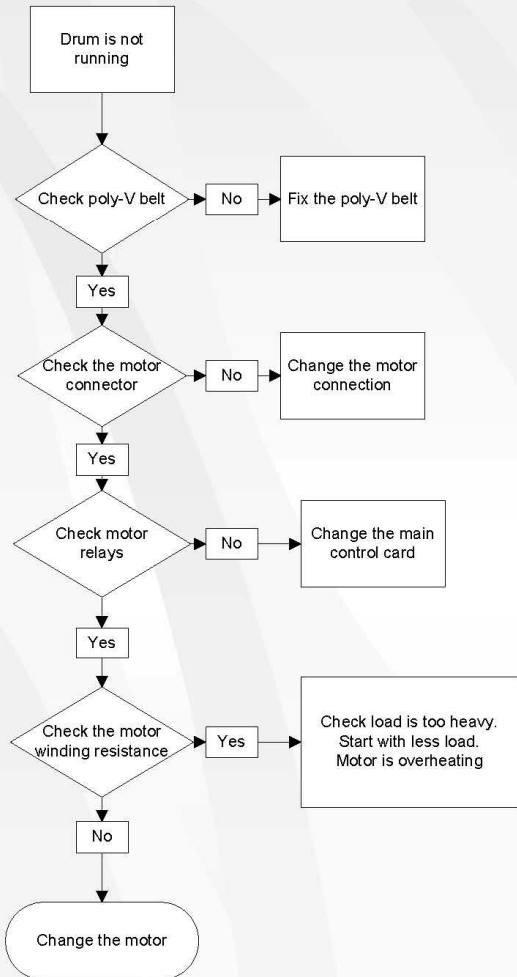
Drum is not running

Check poly-V belt

No

Fix the poly-V belt

Yes

Check the motor connector

No

Change the motor connection

Yes

Check motor relays

No

Change the main control card

Yes

Check the motor winding resistance

Yes

Check load is too heavy. Start with less load. Motor is overheating

No

Change the motor